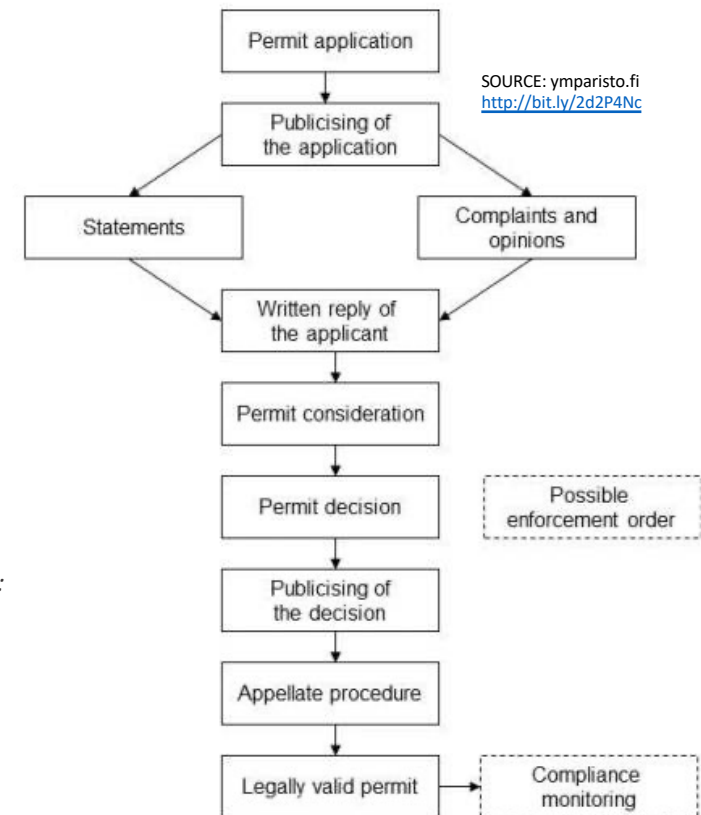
Permit application

SOURCE: ymparisto.fi
http://bit.ly/2d2P4Nc

Publicising of the application

Statements

Complaints and opinions

Written reply of the applicant

Permit consideration

Permit decision

Possible enforcement order

Publicising of the decision

Appellate procedure

Legally valid permit

Compliance monitoring